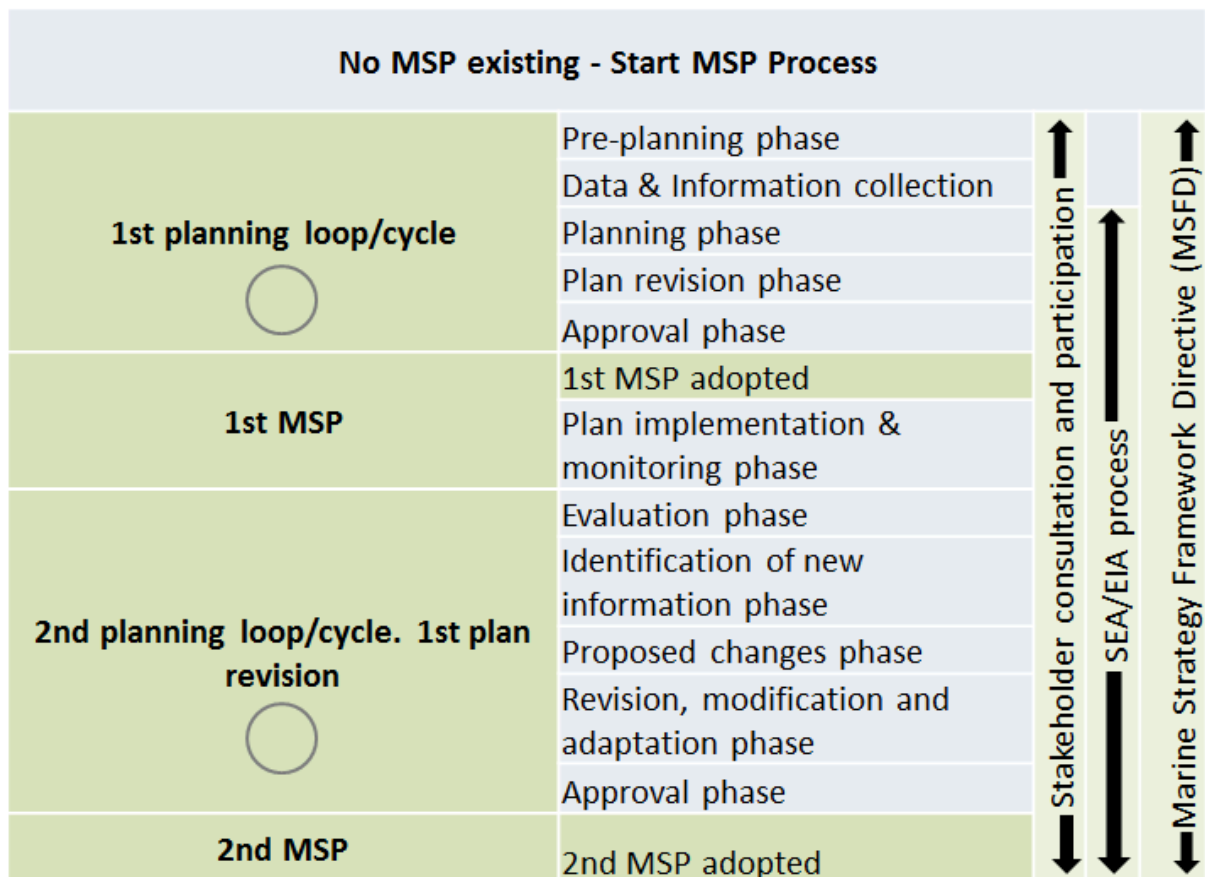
No MSP existing - Start MSP Process

| | |
|---|---|
| 1st planning loop/cycle | Pre-planning phase |
| | Data & Information collection |
| | Planning phase |
| | Plan revision phase |
| | Approval phase |
| 1st MSP | 1st MSP adopted |
| | Plan implementation & monitoring phase |
| 2nd planning loop/cycle. 1st plan revision | Evaluation phase |
| | Identification of new information phase |
| | Proposed changes phase |
| | Revision, modification and adaptation phase |
| | Approval phase |
| 2nd MSP | 2nd MSP adopted |

Stakeholder consultation and participation

SEA/EIA process

Marine Strategy Framework Directive (MSFD)